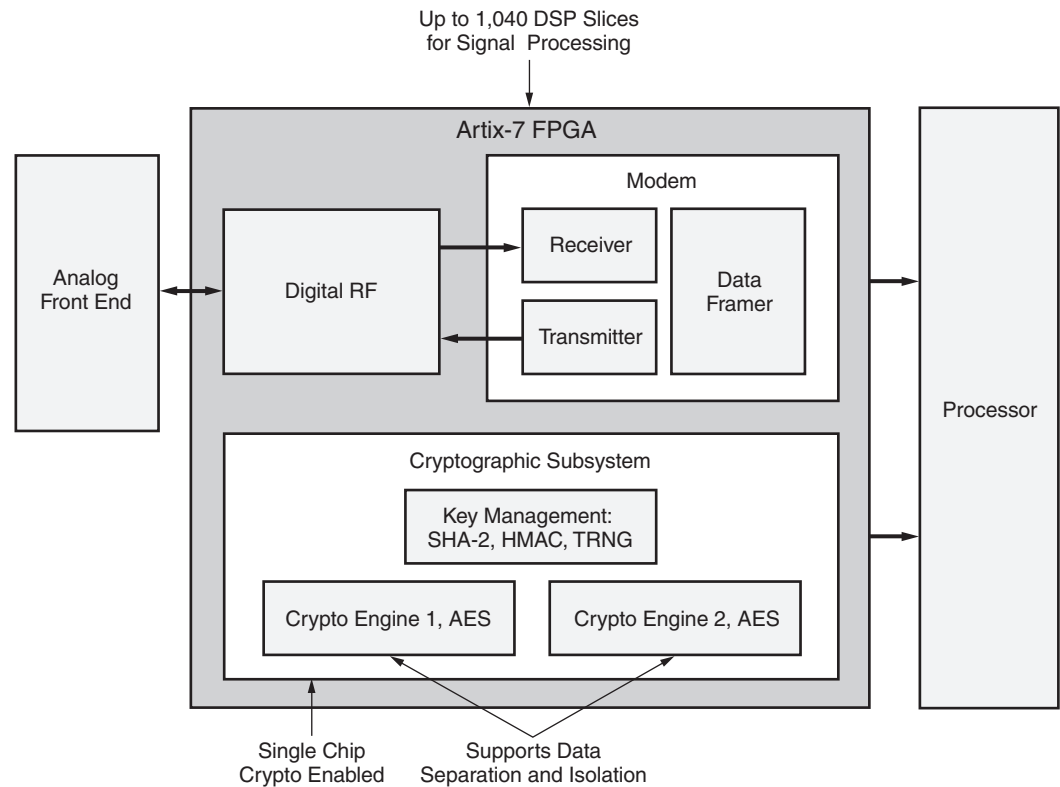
Up to 1,040 DSP Slices for Signal Processing

Artix-7 FPGA

Analog Front End

Modem

Digital RF

Receiver

Data Framer

Transmitter

Processor

Cryptographic Subsystem

Key Management: SHA-2, HMAC, TRNG

Crypto Engine 1, AES

Crypto Engine 2, AES

Single Chip Crypto Enabled

Supports Data Separation and Isolation